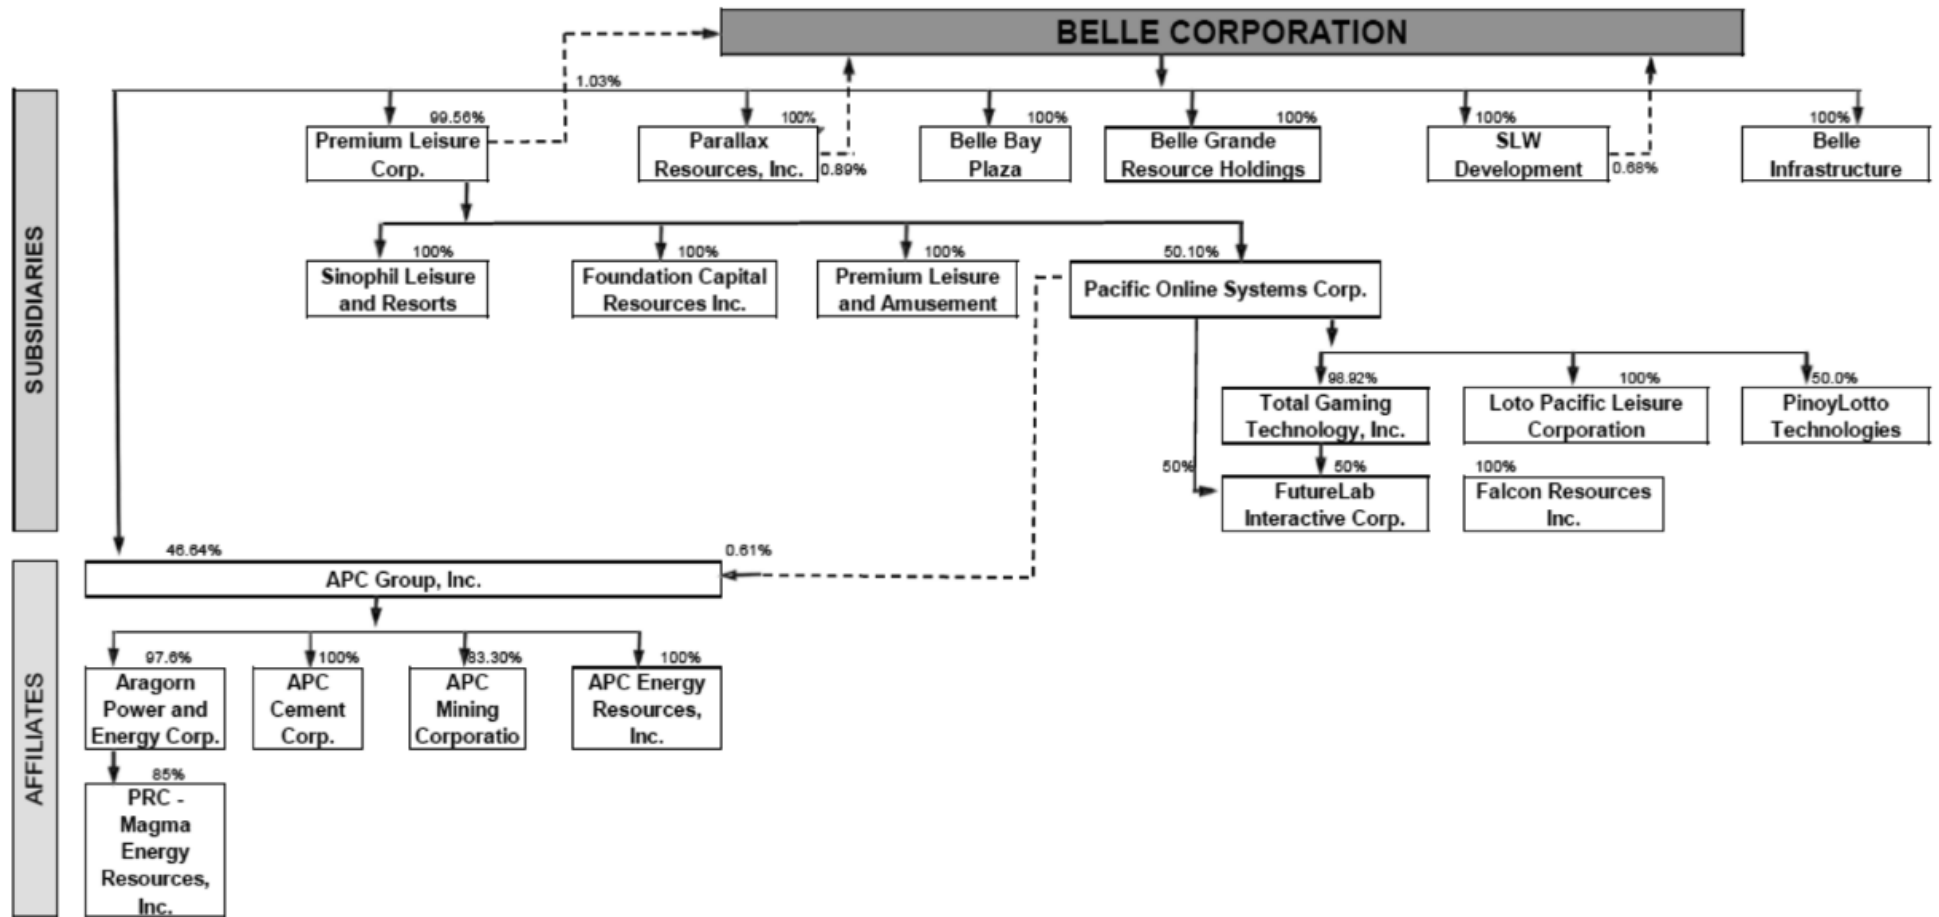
BELLE CORPORATION

SUBSIDIARIES

1.03%

99.56%
Premium Leisure Corp.

100%
Parallax Resources, Inc.
0.89%

100%
Belle Bay Plaza

100%
Belle Grande Resource Holdings

100%
SLW Development
0.68%

100%
Belle Infrastructure

100%
Sinophil Leisure and Resorts

100%
Foundation Capital Resources Inc.

100%
Premium Leisure and Amusement

50.10%
Pacific Online Systems Corp.

98.92%
Total Gaming Technology, Inc.

100%
Loto Pacific Leisure Corporation

50.0%
PinoyLotto Technologies

50%
50%
FutureLab Interactive Corp.

100%
Falcon Resources Inc.

AFFILIATES

46.64%
0.61%
APC Group, Inc.

97.6%
Aragorn Power and Energy Corp.

100%
APC Cement Corp.

83.30%
APC Mining Corporatio

100%
APC Energy Resources, Inc.

85%
PRC - Magma Energy Resources, Inc.